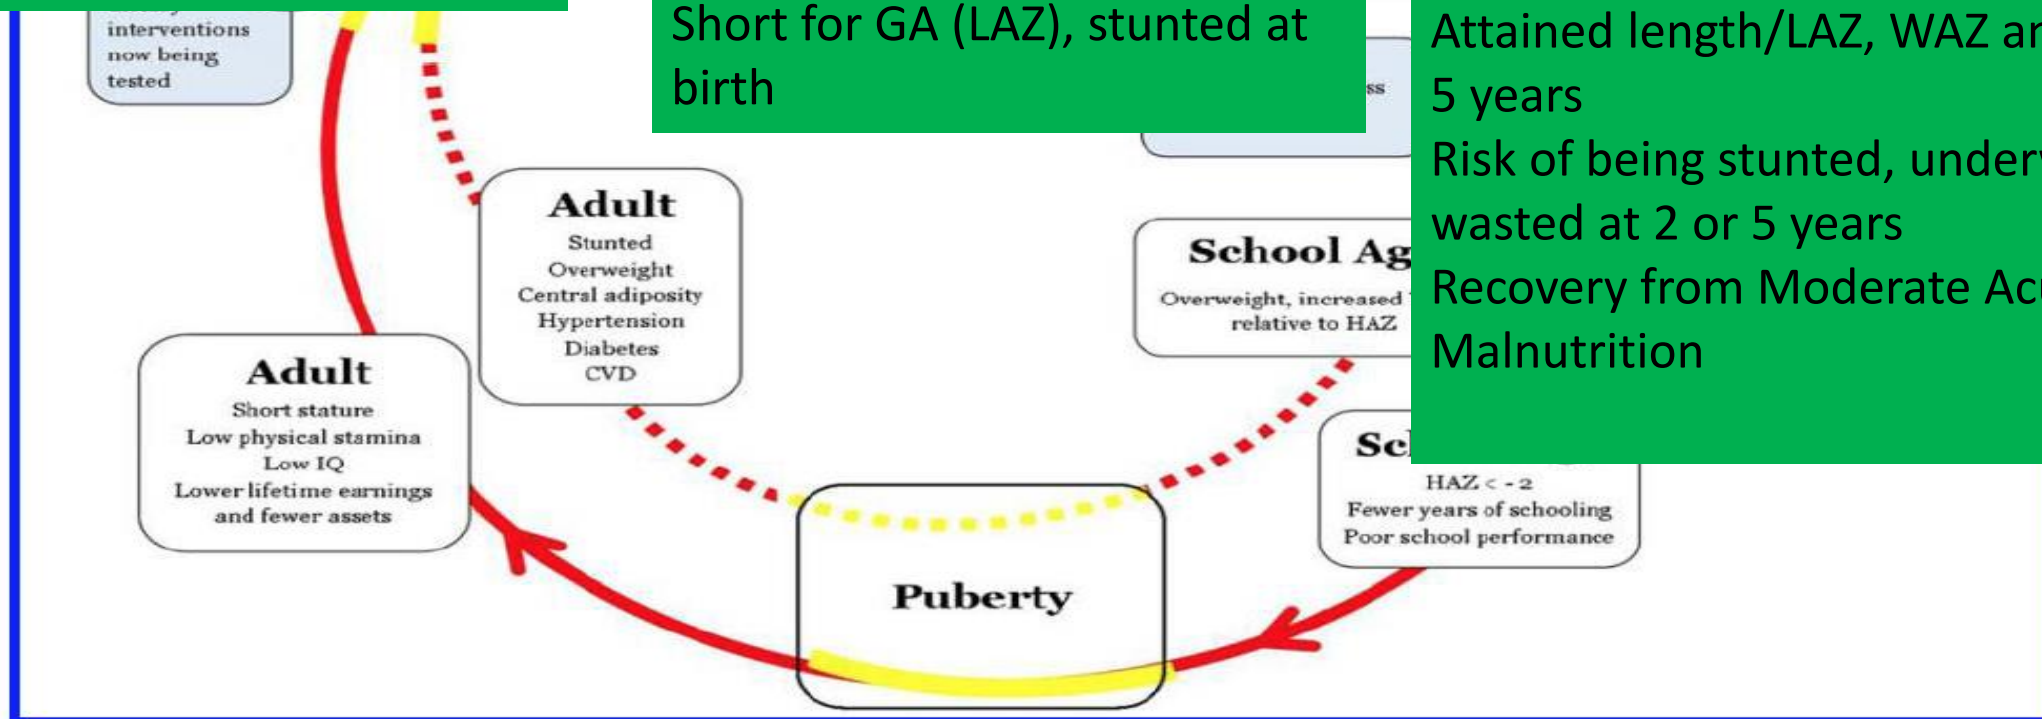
interventions now being tested

Short for GA (LAZ), stunted at birth

ss

Attained length/LAZ, WAZ ar
5 years
Risk of being stunted, under
wasted at 2 or 5 years
Recovery from Moderate Ac
Malnutrition

Adult
Stunted
Overweight
Central adiposity
Hypertension
Diabetes
CVD

School Ag
Overweight, increased
relative to HAZ

Adult
Short stature
Low physical stamina
Low IQ
Lower lifetime earnings and fewer assets

Sc
HAZ < -2
Fewer years of schooling
Poor school performance

Puberty